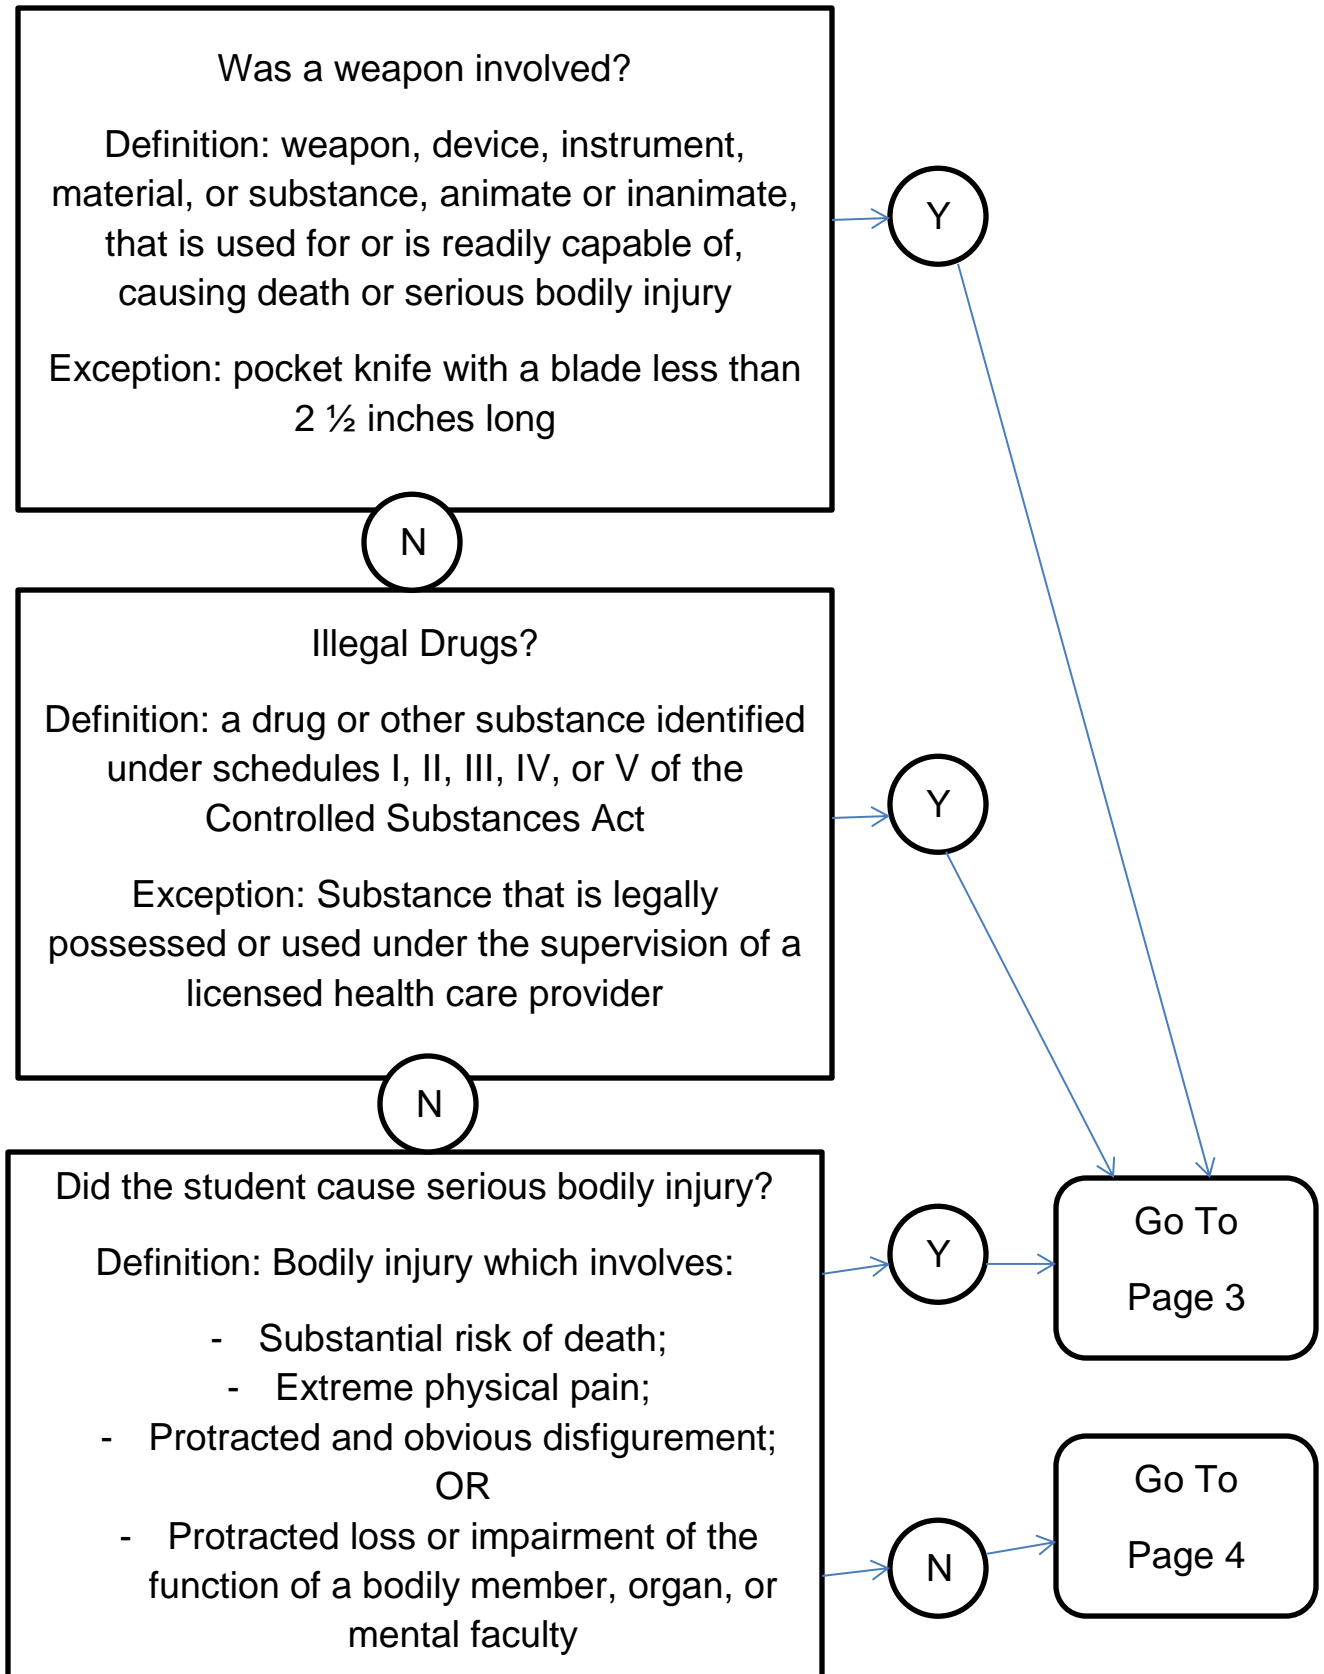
Was a weapon involved?

Definition: weapon, device, instrument, material, or substance, animate or inanimate, that is used for or is readily capable of, causing death or serious bodily injury

Exception: pocket knife with a blade less than 2 ½ inches long

Y

N

Illegal Drugs?

Definition: a drug or other substance identified under schedules I, II, III, IV, or V of the Controlled Substances Act

Exception: Substance that is legally possessed or used under the supervision of a licensed health care provider

Y

N

Did the student cause serious bodily injury?

Definition: Bodily injury which involves:

- Substantial risk of death;
- Extreme physical pain;
- Protracted and obvious disfigurement; OR
- Protracted loss or impairment of the function of a bodily member, organ, or mental faculty

Y

Go To Page 3

N

Go To Page 4